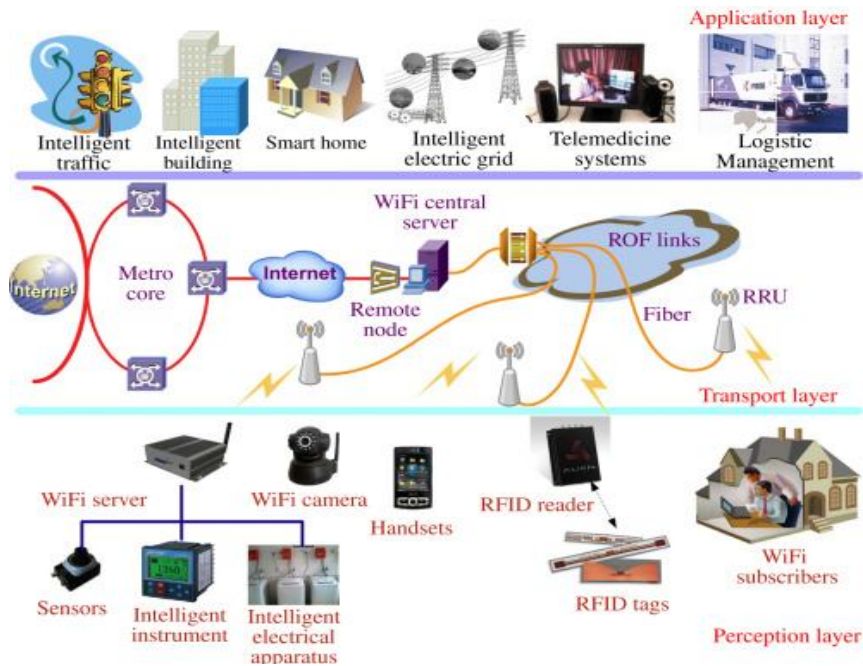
Application layer

Intelligent traffic

Intelligent building

Smart home

Intelligent electric grid

Telemedicine systems

Logistic Management

Internet

Metro core

Internet

WiFi central server

Remote node

ROF links

RRU

Fiber

Transport layer

WiFi server

WiFi camera

Handsets

RFID reader

RFID tags

WiFi subscribers

Sensors

Intelligent instrument

Intelligent electrical apparatus

Perception layer